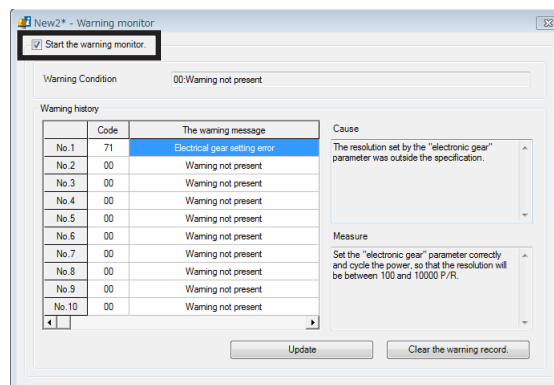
New2* - Warning monitor

Start the warning monitor.

Warning Condition 00:Warning not present

Warning history

| | Code | The warning message |
|---|---|---|
| No.1 | 71 | Electrical gear setting error |
| No.2 | 00 | Warning not present |
| No.3 | 00 | Warning not present |
| No.4 | 00 | Warning not present |
| No.5 | 00 | Warning not present |
| No.6 | 00 | Warning not present |
| No.7 | 00 | Warning not present |
| No.8 | 00 | Warning not present |
| No.9 | 00 | Warning not present |
| No.10 | 00 | Warning not present |

Cause

The resolution set by the "electronic gear" parameter was outside the specification.

Measure

Set the "electronic gear" parameter correctly and cycle the power, so that the resolution will be between 100 and 10000 P/R.

Update

Clear the warning record.